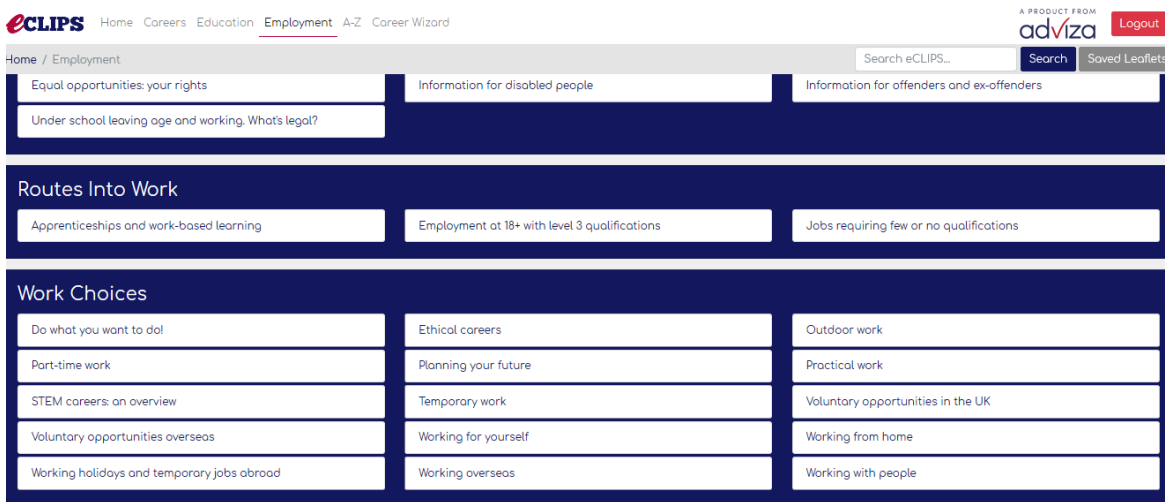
eCLIPS Home Careers Education Employment A-Z Career Wizard

A PRODUCT FROM adviza Logout

Home / Employment

Search eCLIPS... Search Saved Leaflets

Equal opportunities: your rights

Information for disabled people

Information for offenders and ex-offenders

Under school leaving age and working. What's legal?

Routes Into Work

Apprenticeships and work-based learning

Employment at 18+ with level 3 qualifications

Jobs requiring few or no qualifications

Work Choices

Do what you want to do!

Ethical careers

Outdoor work

Part-time work

Planning your future

Practical work

STEM careers: an overview

Temporary work

Voluntary opportunities in the UK

Voluntary opportunities overseas

Working for yourself

Working from home

Working holidays and temporary jobs abroad

Working overseas

Working with people